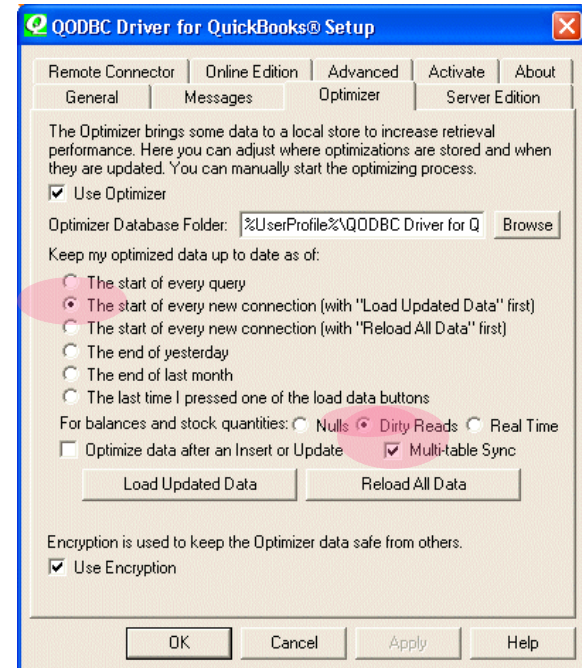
QODBC Driver for QuickBooks® Setup

Remote Connector | Online Edition | Advanced | Activate | About
General | Messages | Optimizer | Server Edition

The Optimizer brings some data to a local store to increase retrieval performance. Here you can adjust where optimizations are stored and when they are updated. You can manually start the optimizing process.

Use Optimizer

Optimizer Database Folder: %UserProfile%\QODBC Driver for Q Browse

Keep my optimized data up to date as of:

The start of every query
The start of every new connection (with "Load Updated Data" first)
The start of every new connection (with "Reload All Data" first)
The end of yesterday
The end of last month
The last time I pressed one of the load data buttons

For balances and stock quantities: Nulls Dirty Reads Real Time

Optimize data after an Insert or Update
Multi-table Sync

Load Updated Data
Reload All Data

Encryption is used to keep the Optimizer data safe from others.

Use Encryption

OK
Cancel
Apply
Help